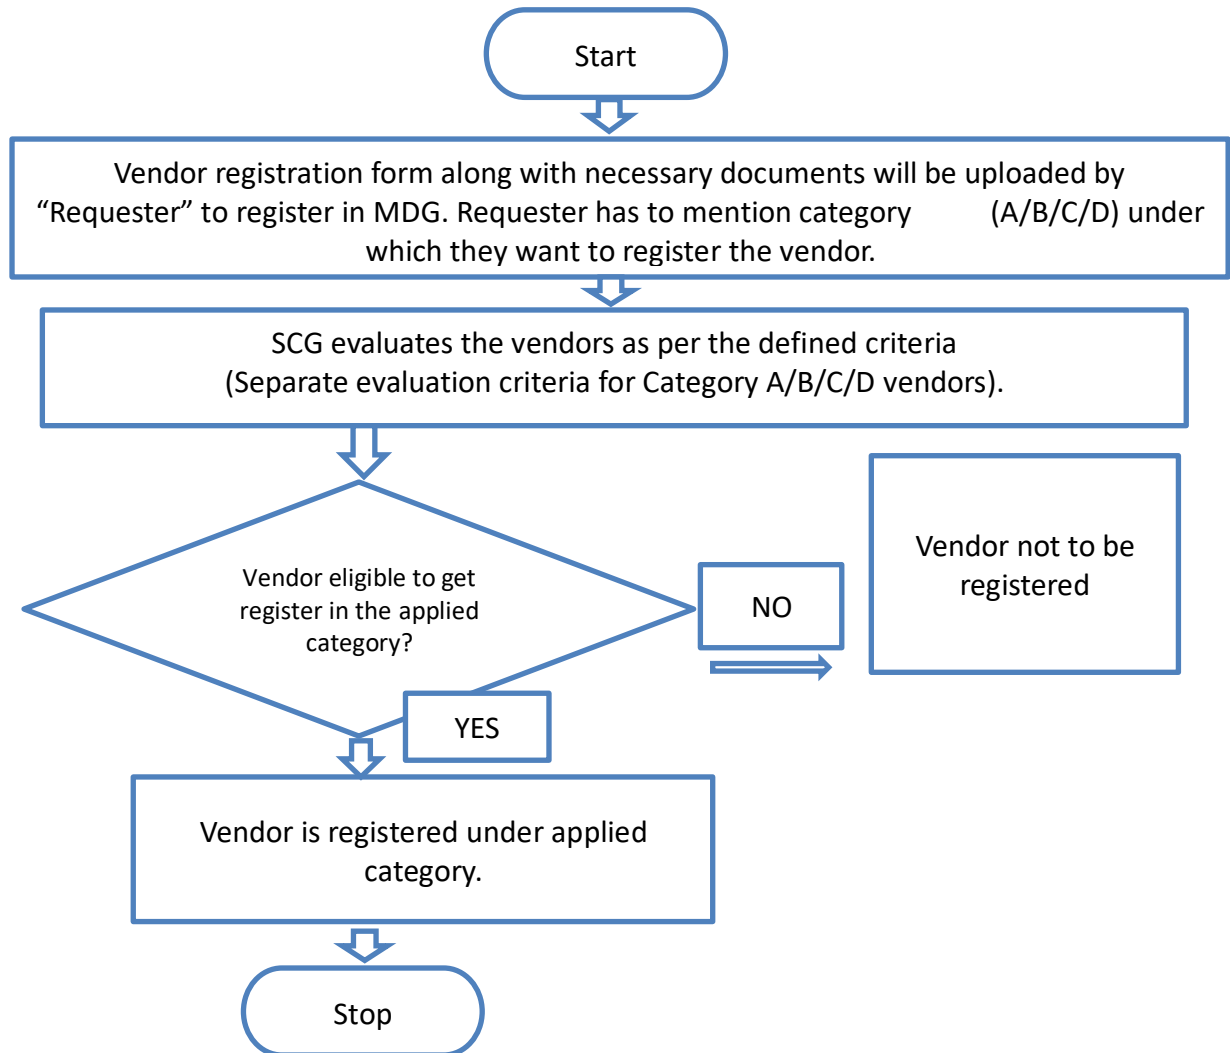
Start

Vendor registration form along with necessary documents will be uploaded by “Requester” to register in MDG. Requester has to mention category (A/B/C/D) under which they want to register the vendor.

SCG evaluates the vendors as per the defined criteria (Separate evaluation criteria for Category A/B/C/D vendors).

Vendor eligible to get register in the applied category?

NO

Vendor not to be registered

YES

Vendor is registered under applied category.

Stop